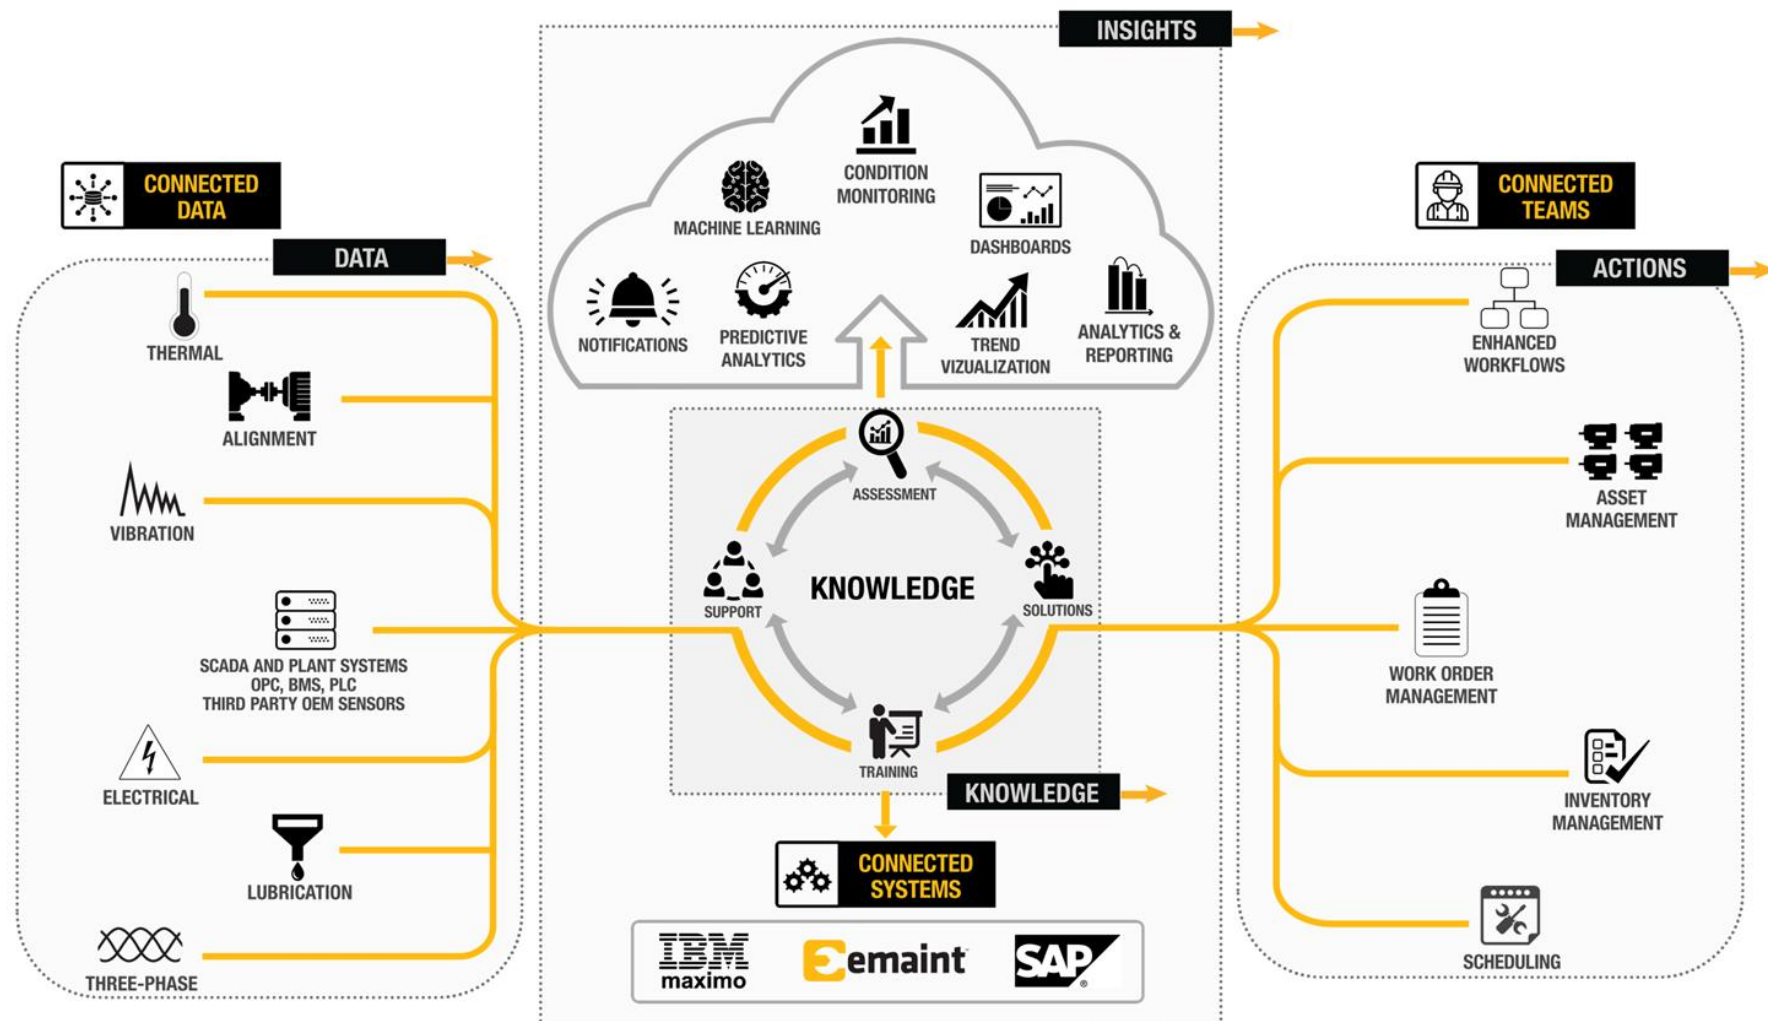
INSIGHTS

CONNECTED DATA

DATA

THERMAL

ALIGNMENT

VIBRATION

SCADA AND PLANT SYSTEMS
OPC, BMS, PLC
THIRD PARTY OEM SENSORS

ELECTRICAL

LUBRICATION

THREE-PHASE

CONDITION MONITORING

MACHINE LEARNING

DASHBOARDS

NOTIFICATIONS

PREDICTIVE ANALYTICS

TREND VIZUALIZATION

ANALYTICS & REPORTING

ASSESSMENT

SUPPORT

KNOWLEDGE

SOLUTIONS

TRAINING

KNOWLEDGE

CONNECTED SYSTEMS

IBM maximo

emaint

SAP

CONNECTED TEAMS

ACTIONS

ENHANCED WORKFLOWS

ASSET MANAGEMENT

WORK ORDER MANAGEMENT

INVENTORY MANAGEMENT

SCHEDULING